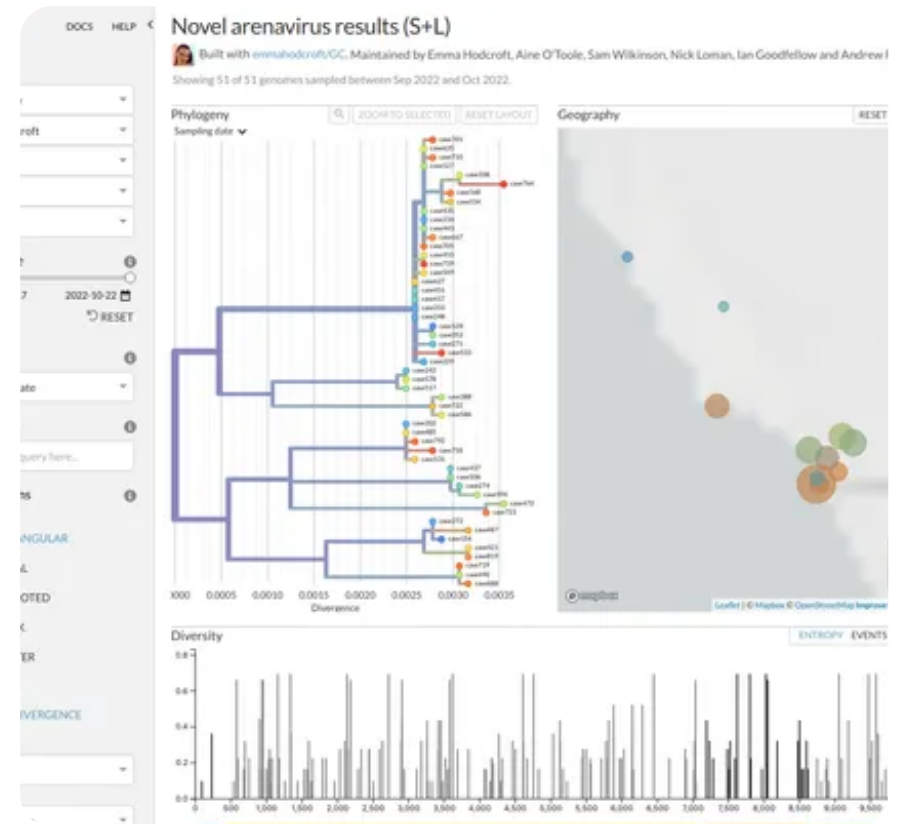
DOCS HELP

Novel arenavirus results (S+L)

Built with emmahodcroft/GC. Maintained by Emma Hodcroft, Aine O'Toole, Sam Wilkinson, Nick Loman, Ian Goodfellow and Andrew

Showing 51 of 51 genomes sampled between Sep 2022 and Oct 2022.

rcroft

7 2022-10-22

RESET

ate

query here...

ns

ANGULAR

L

OTED

K

ER

IVERGENCE

Phylogeny

ZOOM TO SELECTED RESET LAYOUT

Sampling date

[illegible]

000 0.0005 0.0010 0.0015 0.0020 0.0025 0.0030 0.0035

Divergence

Geography

RESET

Leaflet | © Mapbox © OpenStreetMap Improve

Diversity

ENTROPY EVENTS

0.8
0.6
0.4
0.2
0.0

0 500 1,000 1,500 2,000 2,500 3,000 3,500 4,000 4,500 5,000 5,500 6,000 6,500 7,000 7,500 8,000 8,500 9,000 9,500